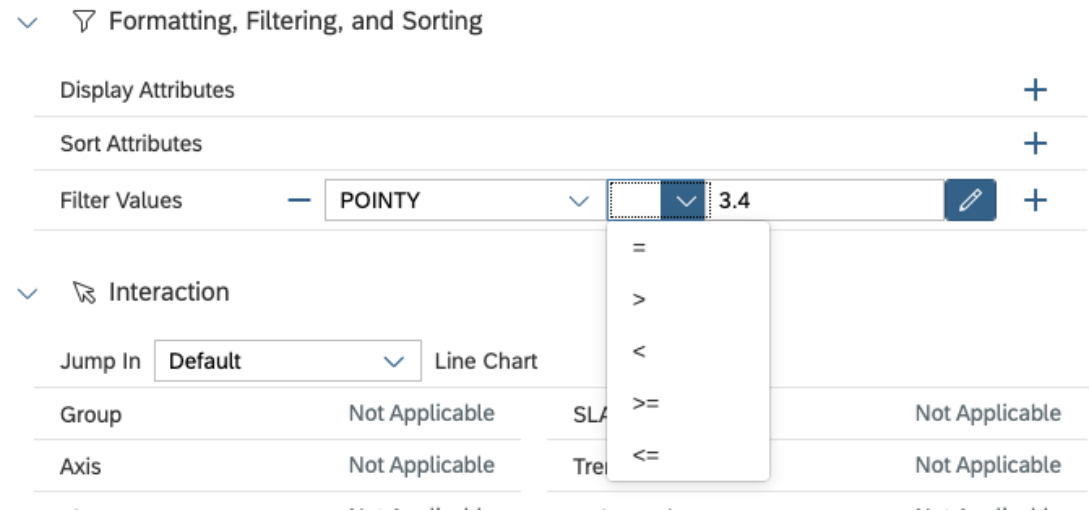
Formatting, Filtering, and Sorting

Display Attributes +

Sort Attributes +

Filter Values — POINTY 3.4 +

=
>
<
>=
<=

Interaction

Jump In Default Line Chart

Group Not Applicable SLA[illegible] Not Applicable

Axis Not Applicable Tre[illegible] Not Applicable